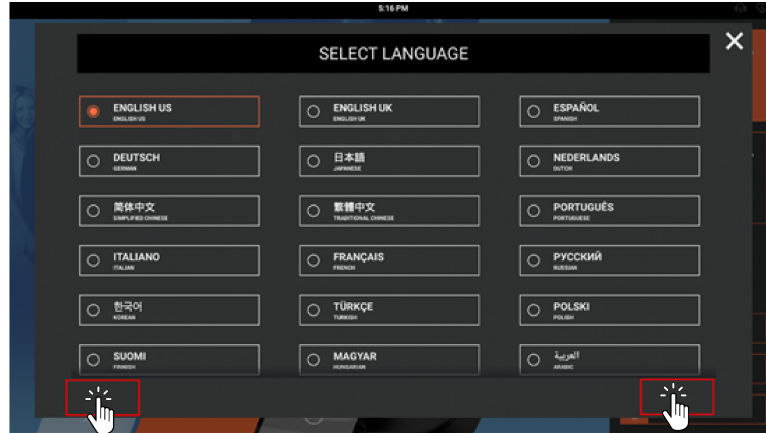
5:16 PM

SELECT LANGUAGE

ENGLISH US
ENGLISH US

ENGLISH UK
ENGLISH UK

ESPAÑOL
SPANISH

DEUTSCH
GERMAN

日本語
JAPANESE

NEDERLANDS
DUTCH

简体中文
SIMPLIFIED CHINESE

繁體中文
TRADITIONAL CHINESE

PORTUGUÊS
PORTUGUESE

ITALIANO
ITALIAN

FRANÇAIS
FRENCH

РУССКИЙ
RUSSIAN

한국어
KOREAN

TÜRKÇE
TURKISH

POLSKI
POLISH

SUOMI
FINNISH

MAGYAR
HUNGARIAN

العربية
ARABIC